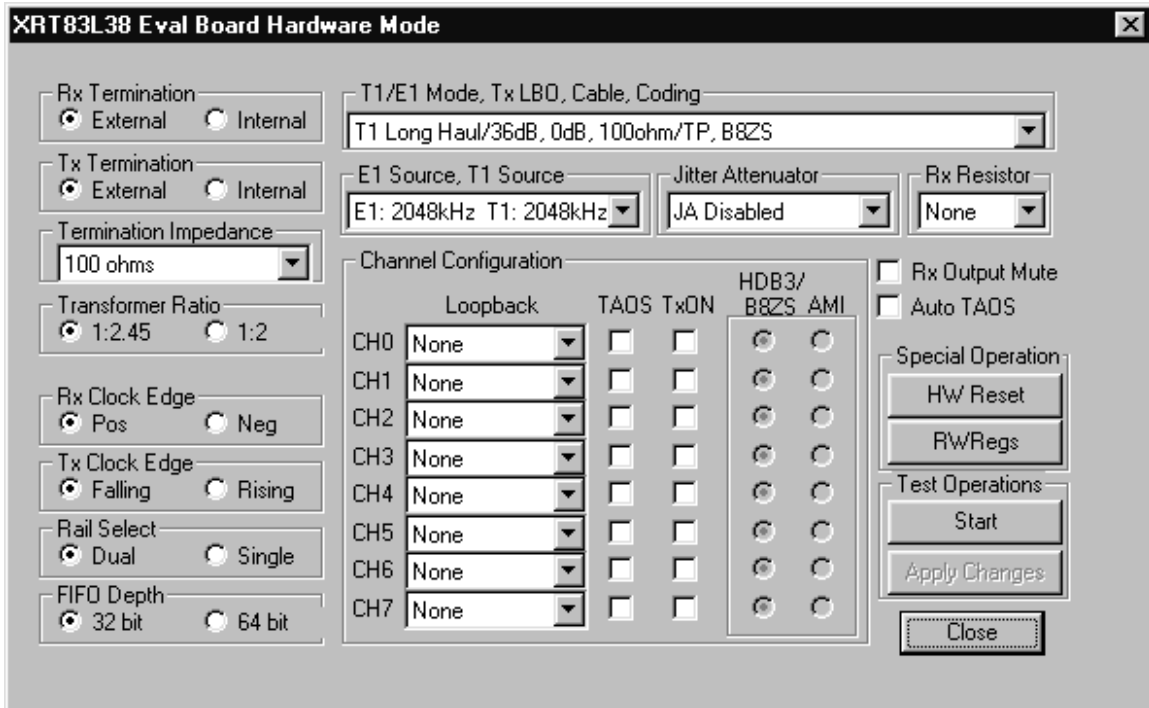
XRT83L38 Eval Board Hardware Mode

Rx Termination
External Internal

Tx Termination
External Internal

Termination Impedance
100 ohms

Transformer Ratio
1:2.45 1:2

Rx Clock Edge
Pos Neg

Tx Clock Edge
Falling Rising

Rail Select
Dual Single

FIFO Depth
32 bit 64 bit

T1/E1 Mode, Tx LBO, Cable, Coding
T1 Long Haul/36dB, 0dB, 100ohm/TP, B8ZS

E1 Source, T1 Source
E1: 2048kHz T1: 2048kHz

Jitter Attenuator
JA Disabled

Rx Resistor
None

Channel Configuration

| | Loopback | TAOS | TxON | HDB3/ B8ZS | AMI |
|---|---|---|---|---|---|
| CH0 | None | | | | |
| CH1 | None | | | | |
| CH2 | None | | | | |
| CH3 | None | | | | |
| CH4 | None | | | | |
| CH5 | None | | | | |
| CH6 | None | | | | |
| CH7 | None | | | | |

Rx Output Mute
Auto TAOS

Special Operation
HW Reset
RWRegs

Test Operations
Start
Apply Changes

Close